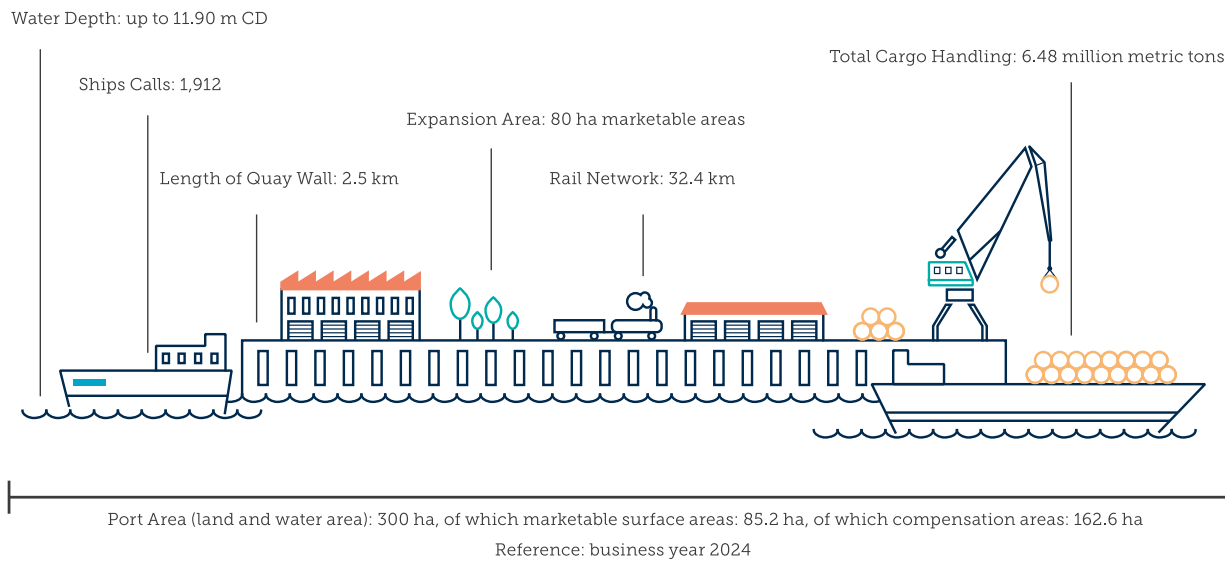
Water Depth: up to 11.90 m CD

Ships Calls: 1,912

Length of Quay Wall: 2.5 km

Expansion Area: 80 ha marketable areas

Rail Network: 32.4 km

Total Cargo Handling: 6.48 million metric tons

Port Area (land and water area): 300 ha, of which marketable surface areas: 85.2 ha, of which compensation areas: 162.6 ha

Reference: business year 2024